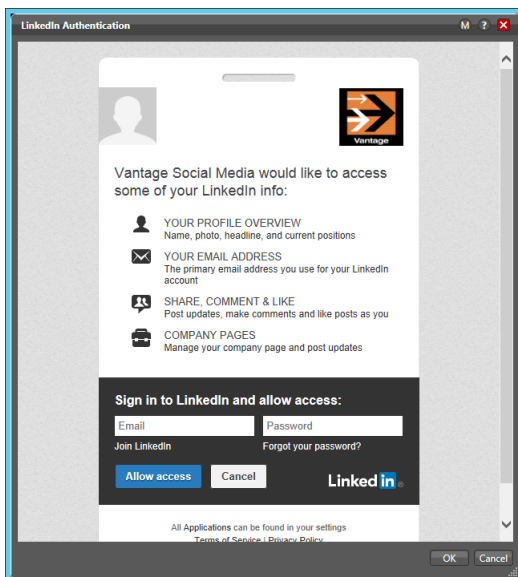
LinkedIn Authentication

M ? X

Vantage

Vantage Social Media would like to access some of your LinkedIn info:

YOUR PROFILE OVERVIEW
Name, photo, headline, and current positions

YOUR EMAIL ADDRESS
The primary email address you use for your LinkedIn account

SHARE, COMMENT & LIKE
Post updates, make comments and like posts as you

COMPANY PAGES
Manage your company page and post updates

Sign in to LinkedIn and allow access:

Email

Password

Join LinkedIn

Forgot your password?

Allow access

Cancel

LinkedIn

All Applications can be found in your settings
Terms of Service | Privacy Policy

OK

Cancel